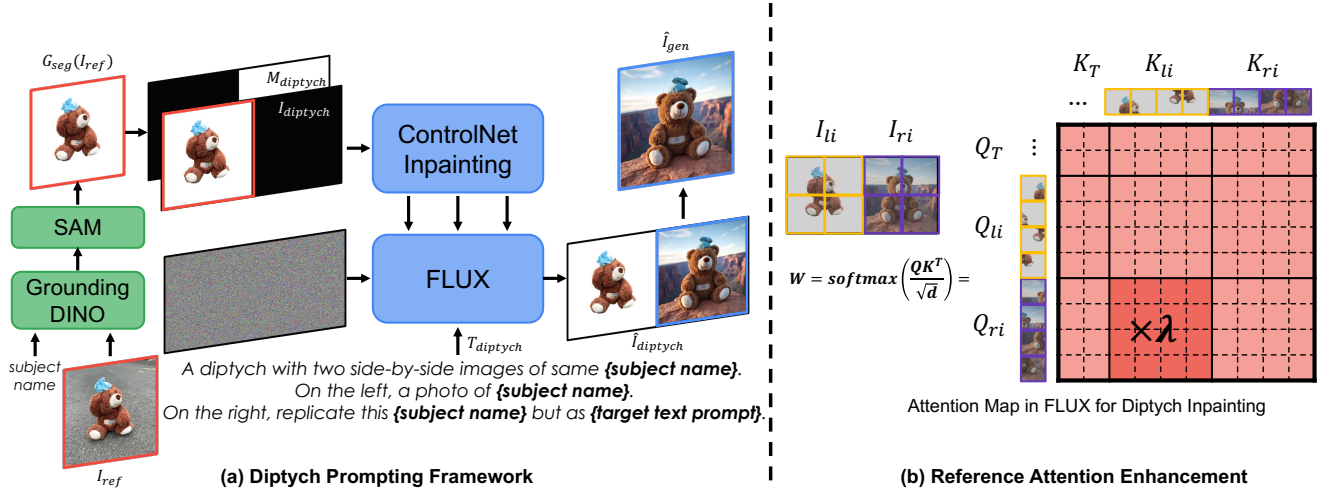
$G_{seg}(I_{ref})$

$M_{diptych}$

$I_{diptych}$

ControlNet Inpainting

$\hat{I}_{gen}$

SAM

Grounding DINO

FLUX

subject name

$I_{ref}$

$T_{diptych}$

$\hat{I}_{diptych}$

A diptych with two side-by-side images of same **{subject name}**.
On the left, a photo of **{subject name}**.
On the right, replicate this **{subject name}** but as **{target text prompt}**.

**(a) Diptych Prompting Framework**

$K_T$ $K_{li}$ $K_{ri}$

...

$I_{li}$ $I_{ri}$

$Q_T$

⋮

$Q_{li}$

$Q_{ri}$

$W = softmax\left(\frac{QK^T}{\sqrt{d}}\right) =$

$\times\lambda$

Attention Map in FLUX for Diptych Inpainting

**(b) Reference Attention Enhancement**